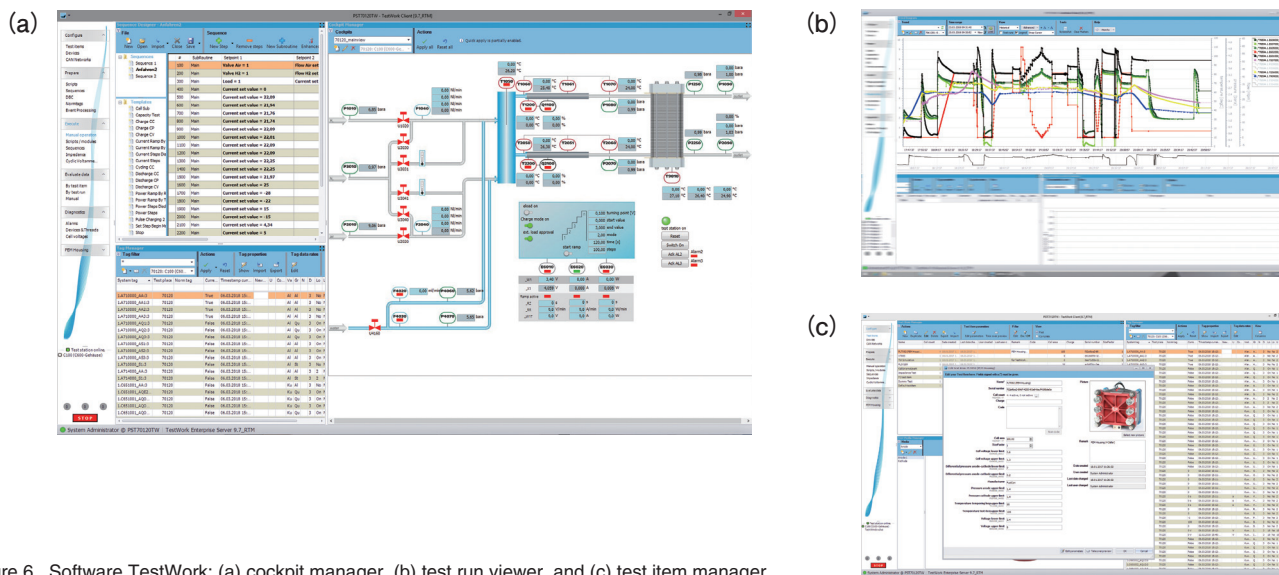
(a)

(b)

(c)

PST70120TW - TestWork Client [6.7_RTM]

Configure
Test items
Devices
CAN Networks

Prepare
Scripts
Sequencer
DBC
Knowledge
Event Processing

Execute
Manual operation
Scripts / modules
Sequences
Impedance
Cyclic Voltamme...

Evaluate data
By test item
By test run
Manual

Diagnostics
Alarms
Devices & Threads
Cell voltages

PEM Housing

Sequence Navigator - Batteries
File
New Open Import Close Save
Sequence
New Step Remove steps New Subroutine Enhance

Sequences
Sequence 1
Anfahren2
Sequence 3

Templates
Call Sub
Capacity Test
Charge CC
Charge CP
Charge CV
Current Ramp By
Current Ramp By
Current Steps By
Current Steps
Cycling CC
Discharge CC
Discharge CP
Discharge CV
Power Ramp By V
Power Ramp By T
Power Steps By
Power Steps
Pulse Charging 2
Set Step Begin N
Stop

| # | Subroutine | Setpoint 1 | Setpoint 2 |
|---|---|---|---|
| 100 | Main | Valve Air = 1 | Flow Air set |
| 200 | Main | Valve H2 = 1 | Flow H2 set |
| 300 | Main | Load = 1 | |
| 400 | Main | Current set value = 0 | |
| 500 | Main | Current set value = 22,69 | |
| 600 | Main | Current set value = 21,94 | |
| 700 | Main | Current set value = 21,76 | |
| 800 | Main | Current set value = 21,74 | |
| 900 | Main | Current set value = 22,09 | |
| 1000 | Main | Current set value = 22,01 | |
| 1100 | Main | Current set value = 22,09 | |
| 1200 | Main | Current set value = 22,09 | |
| 1300 | Main | Current set value = 22,25 | |
| 1400 | Main | Current set value = 22,25 | |
| 1500 | Main | Current set value = 21,97 | |
| 1600 | Main | Current set value = 25 | |
| 1700 | Main | Current set value = -20 | |
| 1800 | Main | Current set value = -22 | |
| 1900 | Main | Current set value = 15 | |
| 2000 | Main | Current set value = -15 | |
| 2100 | Main | Current set value = 4,94 | |
| 2200 | Main | Current set value = 3 | |

Tag Manager
Tag filter
Actions
Apply Reset
Tag parameter
Show Import Export
Tag data view
Edit

Cockpit Manager
Cockpit
70120_mainview
70120 - C100 (C000-Ge...
Actions
Apply all Reset All
Quick apply is partially enabled.

P0010 P0020 P0030 P0040 P0050 P0060 P0070 P0080 P0090
T0010 T0020 T0030 T0040 T0050 T0060 T0070 T0080 T0090
U1000 U2000 U3000 U4000 U5000
0,00 bara
0,00 Nl/min
shed on
Charge mode on
ext. load approval
start ramp
0,00 turning point [V]
1,00 start value
1,00 end value
1,00 mode
120,00 time [s]
100,00 steps
Reset
Switch On
Ack ALL
Ack ALL
Test station on

Test station online
C100 (C000-Gehäuse)

STOP

System Administrator @ PST70120TW    TestWork Enterprise Server 6.7_RTM

ure 6 Software TestWork: (a) cockpit manager, (b) test run viewer, and (c) test item manager